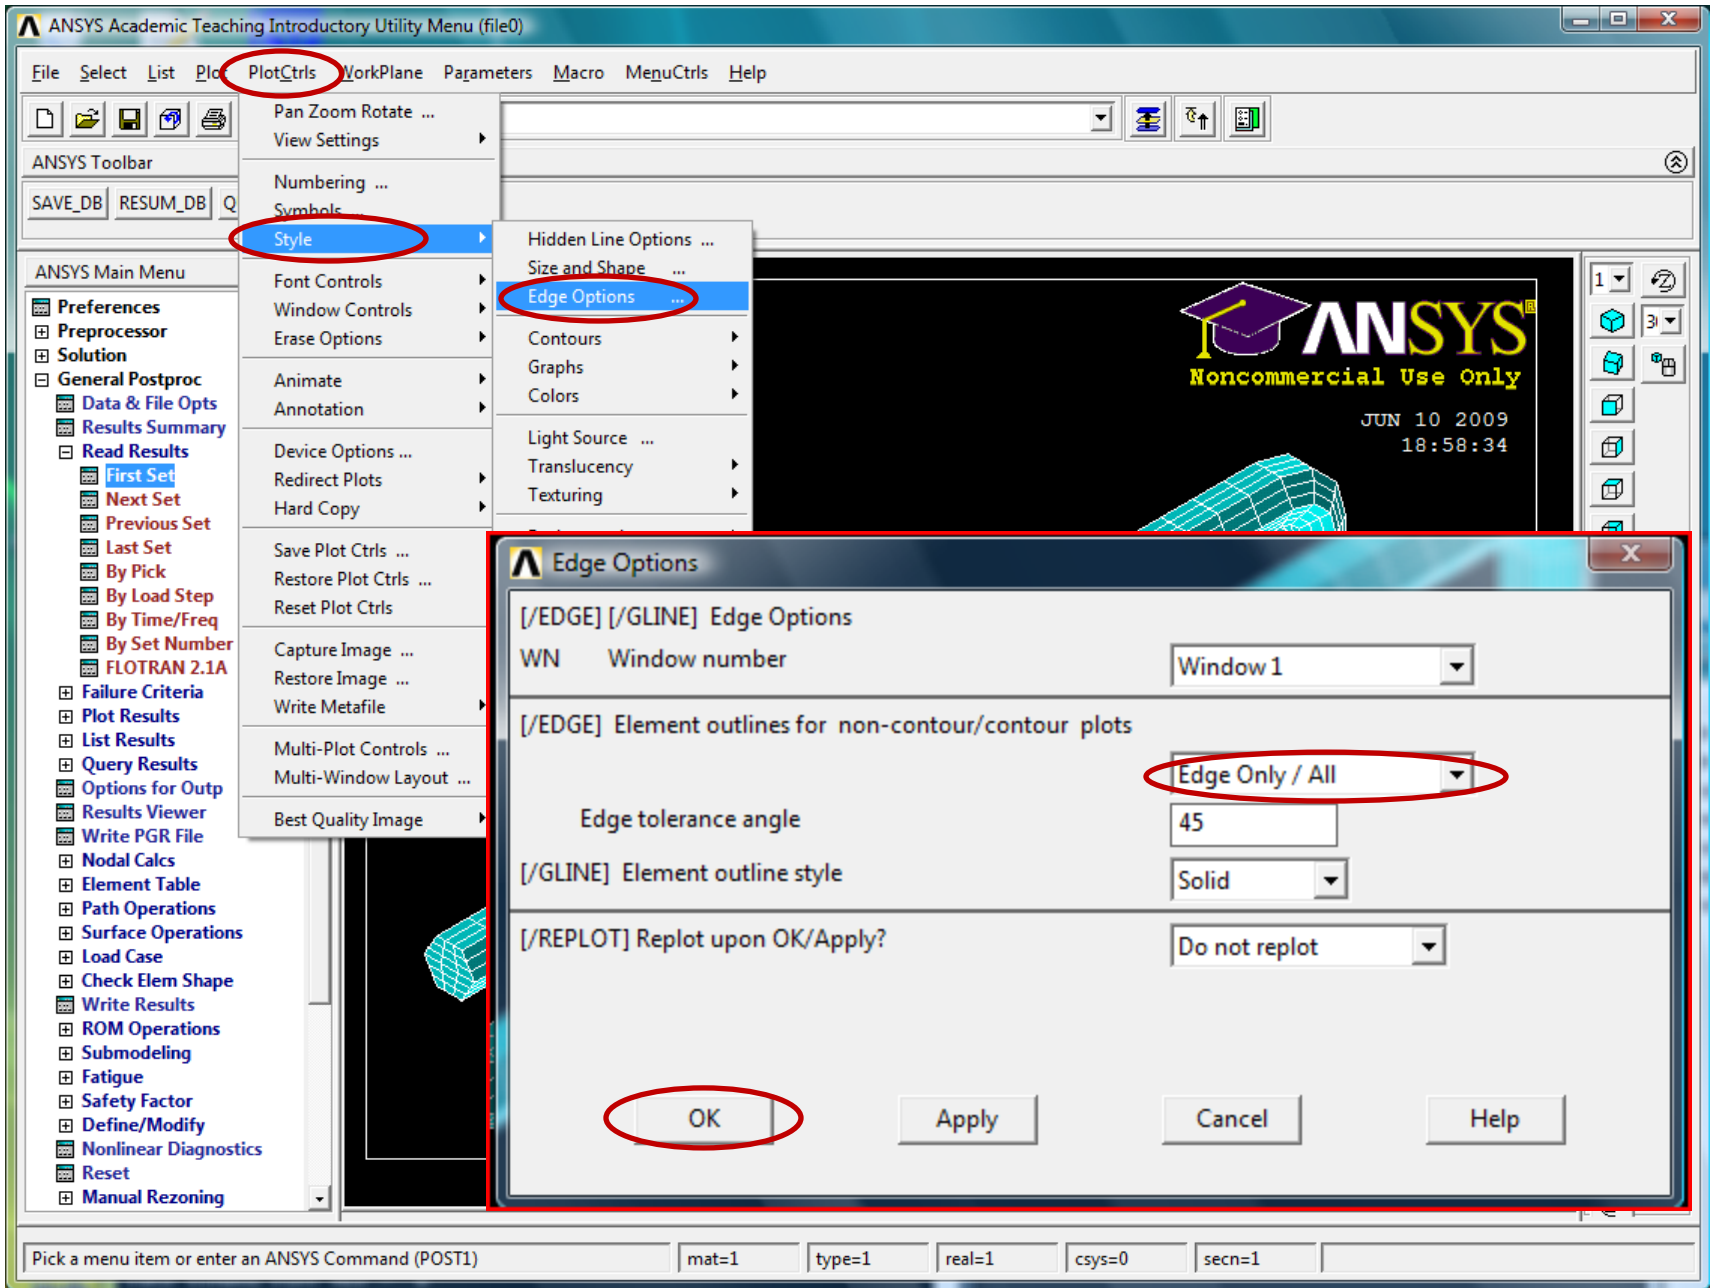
ANSYS Academic Teaching Introductory Utility Menu (file0)

File Select List Plot PlotCtrls WorkPlane Parameters Macro MenuCtrls Help

ANSYS Toolbar

SAVE_DB RESUM_DB Q

ANSYS Main Menu

Preferences
Preprocessor
Solution
General Postproc
Data & File Opts
Results Summary
Read Results
First Set
Next Set
Previous Set
Last Set
By Pick
By Load Step
By Time/Freq
By Set Number
FLOTRAN 2.1A
Failure Criteria
Plot Results
List Results
Query Results
Options for Outp
Results Viewer
Write PGR File
Nodal Calcs
Element Table
Path Operations
Surface Operations
Load Case
Check Elem Shape
Write Results
ROM Operations
Submodeling
Fatigue
Safety Factor
Define/Modify
Nonlinear Diagnostics
Reset
Manual Rezoning

Pan Zoom Rotate ...
View Settings
Numbering ...
Symbols ...
Style
Font Controls
Window Controls
Erase Options
Animate
Annotation
Device Options ...
Redirect Plots
Hard Copy
Save Plot Ctrls ...
Restore Plot Ctrls ...
Reset Plot Ctrls
Capture Image ...
Restore Image ...
Write Metafile
Multi-Plot Controls ...
Multi-Window Layout ...
Best Quality Image

Hidden Line Options ...
Size and Shape ...
Edge Options ...
Contours
Graphs
Colors
Light Source ...
Translucency
Texturing

ANSYS
Noncommercial Use Only
JUN 10 2009
18:58:34

Edge Options

[/EDGE] [/GLINE] Edge Options
WN Window number | Window 1

[/EDGE] Element outlines for non-contour/contour plots
Edge Only / All
Edge tolerance angle | 45
[/GLINE] Element outline style | Solid

[/REPLOT] Replot upon OK/Apply? | Do not replot

OK Apply Cancel Help

Pick a menu item or enter an ANSYS Command (POST1) | mat=1 | type=1 | real=1 | csys=0 | secn=1